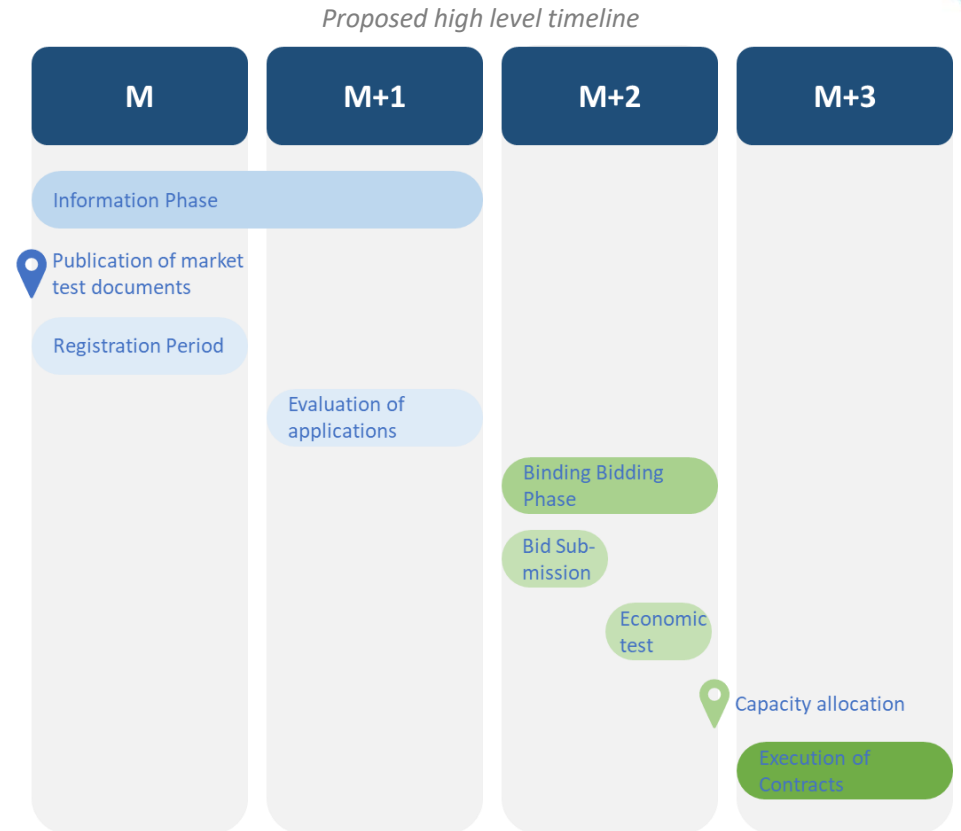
Proposed high level timeline

M

M+1

M+2

M+3

Information Phase

Publication of market test documents

Registration Period

Evaluation of applications

Binding Bidding Phase

Bid Submission

Economic test

Capacity allocation

Execution of Contracts